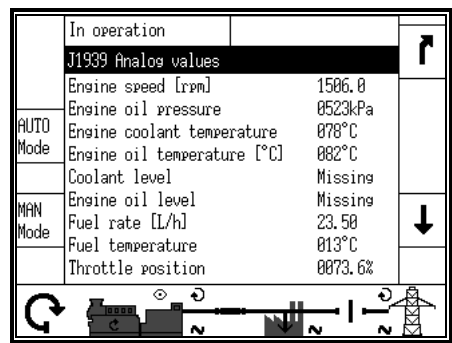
In operation

J1939 Analog values

| | |
|---|---|
| Engine speed [rpm] | 1506.0 |
| Engine oil pressure | 0523kPa |
| Engine coolant temperature | 078°C |
| Engine oil temperature [°C] | 082°C |
| Coolant level | Missing |
| Engine oil level | Missing |
| Fuel rate [L/h] | 23.50 |
| Fuel temperature | 013°C |
| Throttle position | 0073.6% |

AUTO Mode

MAN Mode